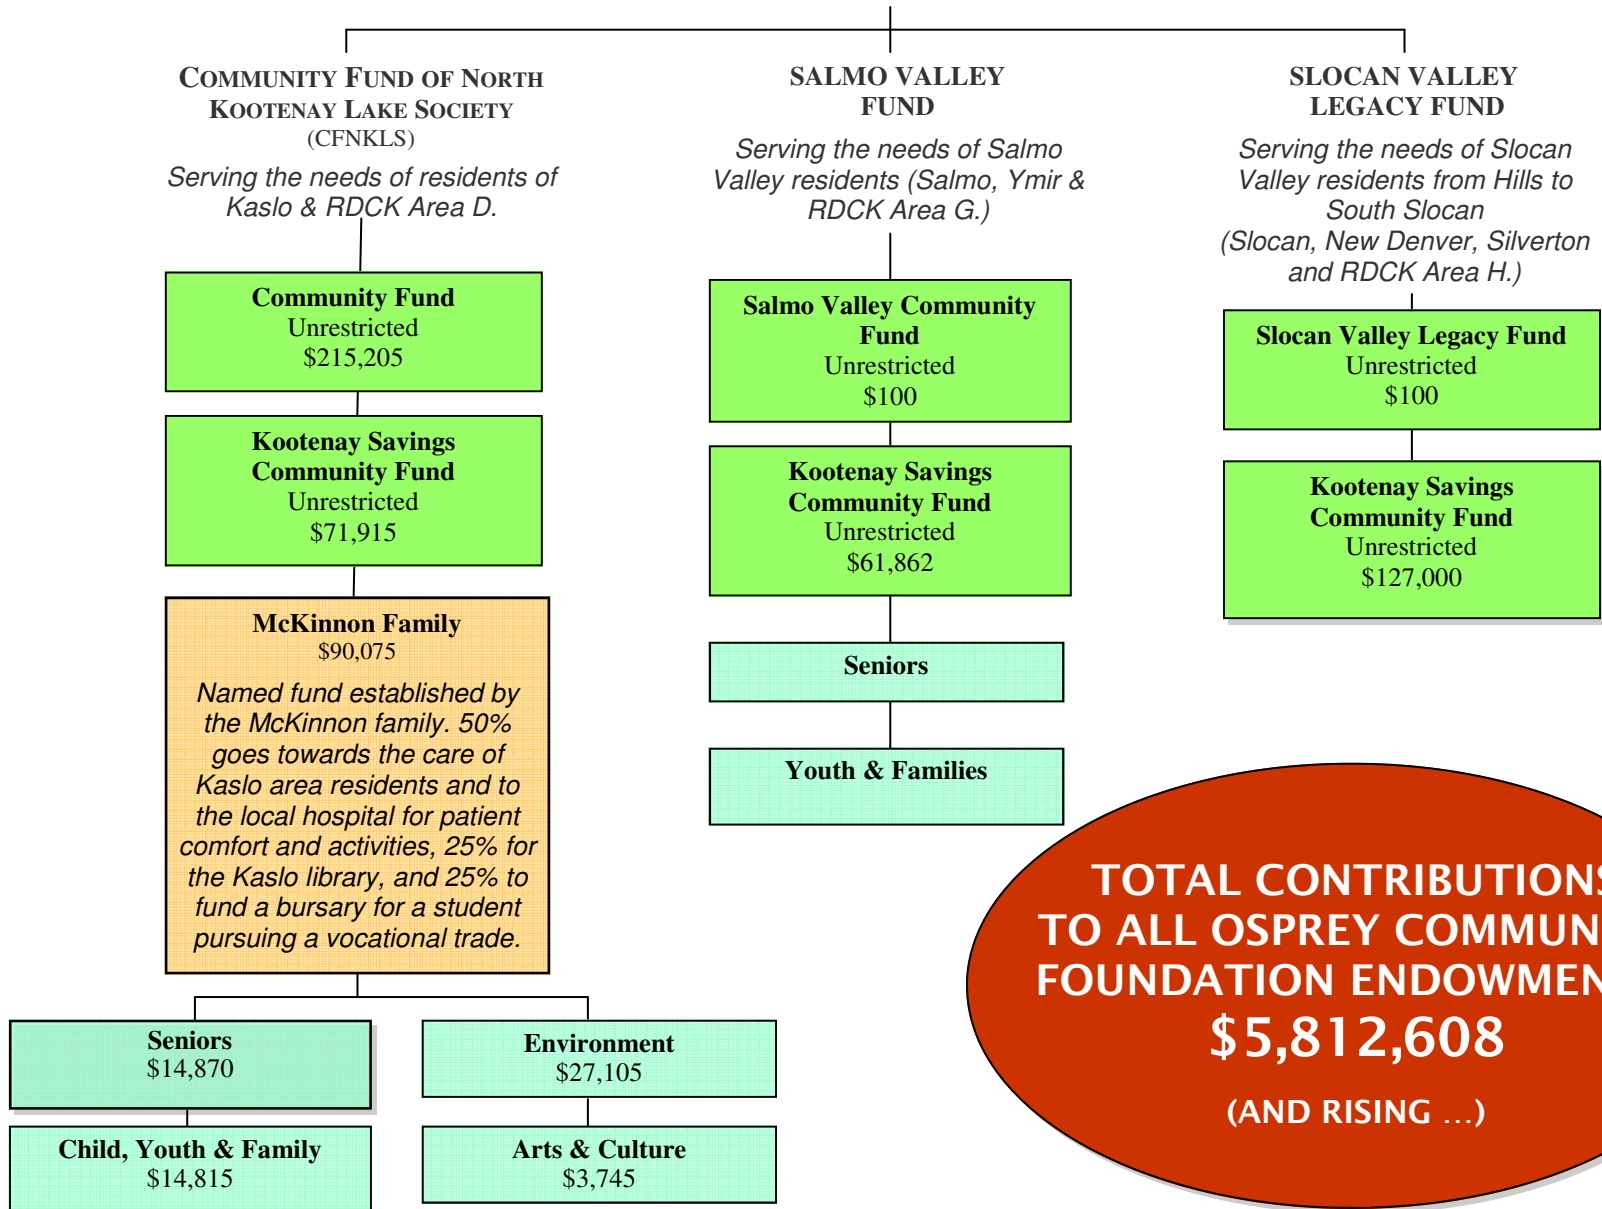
COMMUNITY FUND OF NORTH KOOTENAY LAKE SOCIETY
(CFNKLS)

Serving the needs of residents of Kaslo & RDCK Area D.

Community Fund
Unrestricted
$215,205

Kootenay Savings Community Fund
Unrestricted
$71,915

McKinnon Family
$90,075

Named fund established by the McKinnon family. 50% goes towards the care of Kaslo area residents and to the local hospital for patient comfort and activities, 25% for the Kaslo library, and 25% to fund a bursary for a student pursuing a vocational trade.

Seniors
$14,870

Child, Youth & Family
$14,815

Environment
$27,105

Arts & Culture
$3,745

SALMO VALLEY FUND

Serving the needs of Salmo Valley residents (Salmo, Ymir & RDCK Area G.)

Salmo Valley Community Fund
Unrestricted
$100

Kootenay Savings Community Fund
Unrestricted
$61,862

Seniors

Youth & Families

SLOCAN VALLEY LEGACY FUND

Serving the needs of Slocan Valley residents from Hills to South Slocan (Slocan, New Denver, Silverton and RDCK Area H.)

Slocan Valley Legacy Fund
Unrestricted
$100

Kootenay Savings Community Fund
Unrestricted
$127,000

TOTAL CONTRIBUTIONS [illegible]
TO ALL OSPREY COMMUN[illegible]
FOUNDATION ENDOWMEN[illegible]
$5,812,608
(AND RISING …)